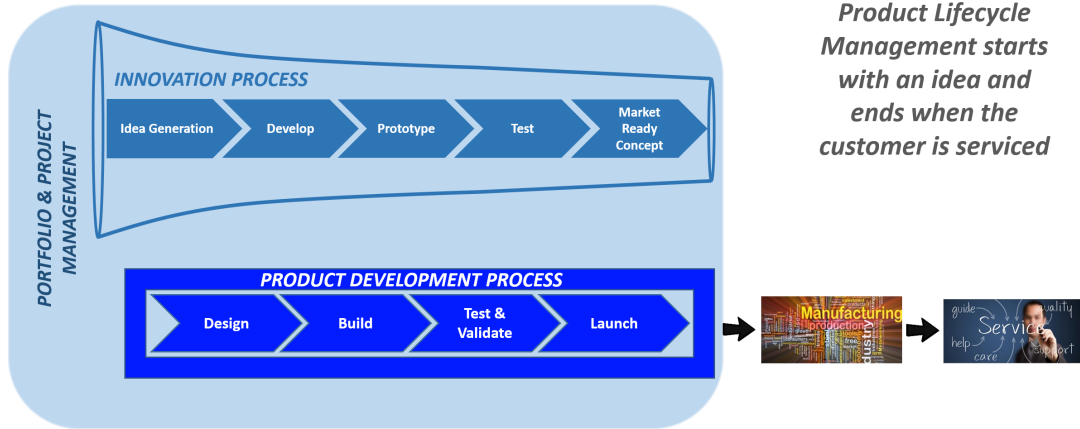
Product Lifecycle Management starts with an idea and ends when the customer is serviced

PORTFOLIO & PROJECT MANAGEMENT

INNOVATION PROCESS

Idea Generation

Develop

Prototype

Test

Market Ready Concept

PRODUCT DEVELOPMENT PROCESS

Design

Build

Test & Validate

Launch

Manufacturing
production
industry

guide
Service
quality
help
care
support